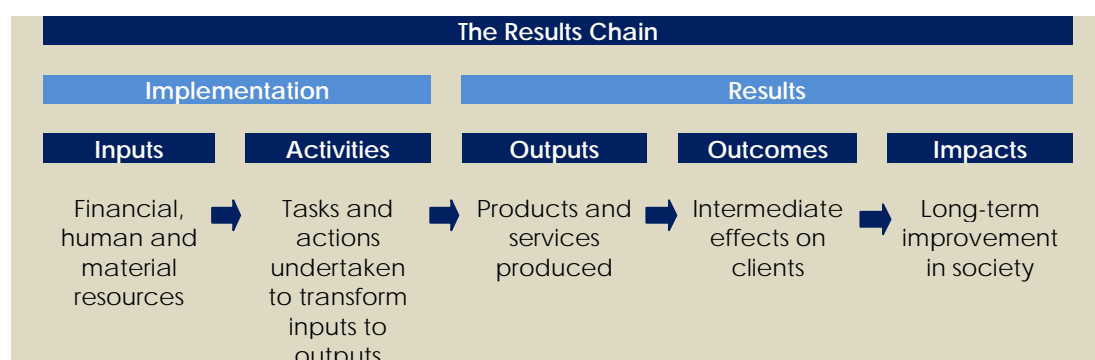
The Results Chain

Implementation

Results

Inputs

Financial, human and material resources

Activities

Tasks and actions undertaken to transform inputs to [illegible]

Outputs

Products and services produced

Outcomes

Intermediate effects on clients

Impacts

Long-term improvement in society